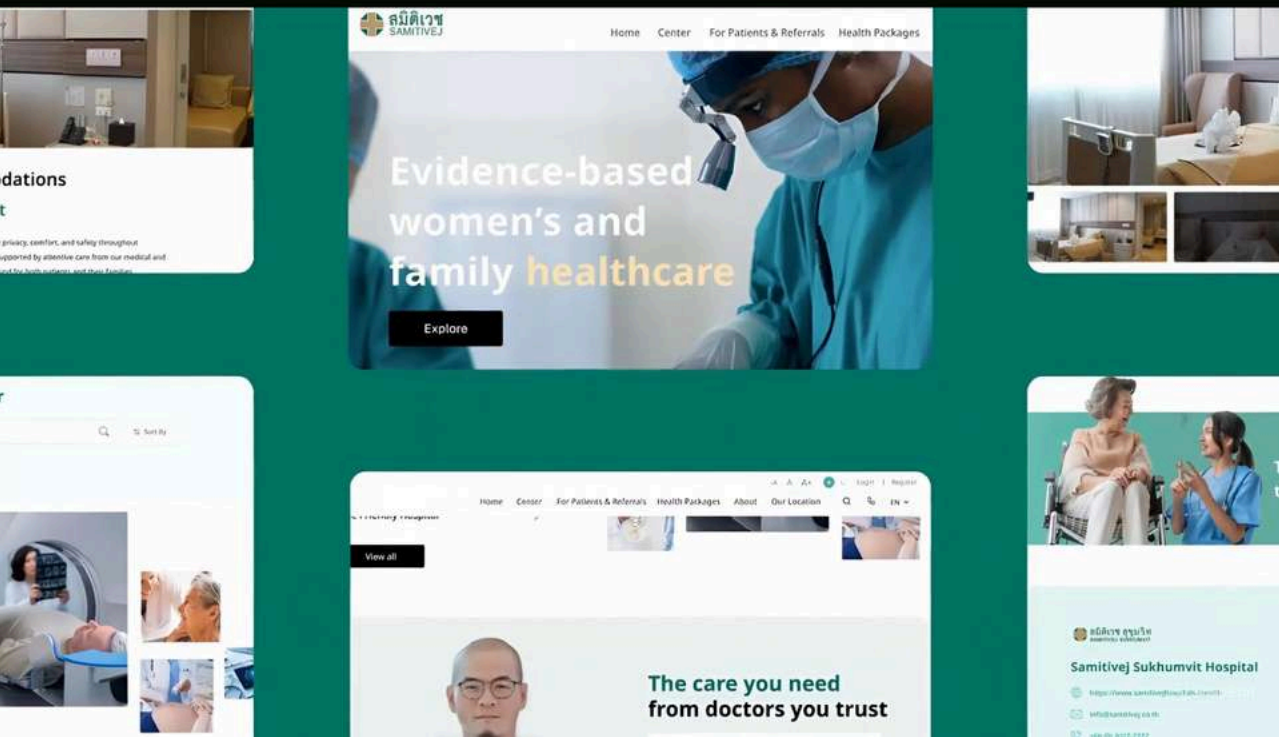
odations

t

privacy, comfort, and safety throughout
supported by attentive care from our medical and
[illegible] for both patients and their families

สมิติเวช
SAMITIVEJ

Home Center For Patients & Referrals Health Packages

Evidence-based women's and family healthcare

Explore

r

Sort By

A A A+ Login | Register

Home Center For Patients & Referrals Health Packages About Our Location EN

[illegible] Friendly Hospital

View all

The care you need from doctors you trust

สมิติเวช สุขุมวิท
SAMITIVEJ SUKHUMVIT

Samitivej Sukhumvit Hospital

https://www.samitivejhospitals.com/th

info@samitivej.co.th

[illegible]